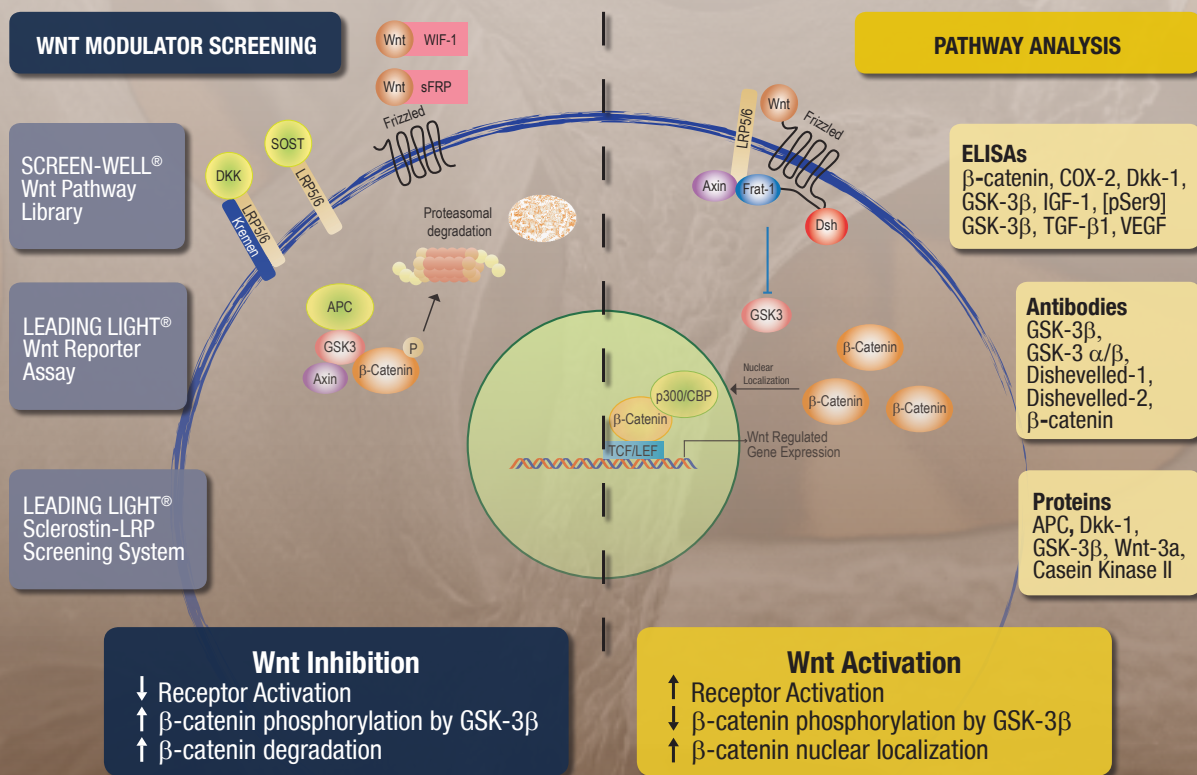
WNT MODULATOR SCREENING

Wnt WIF-1

Wnt sFRP

Frizzled

SOST

DKK

LRP5/6

LRP5/6

Kremen

SCREEN-WELL® Wnt Pathway Library

LEADING LIGHT® Wnt Reporter Assay

LEADING LIGHT® Sclerostin-LRP Screening System

Proteasomal degradation

APC

GSK3

Axin

β-Catenin

P

PATHWAY ANALYSIS

LRP5/6

Wnt

Frizzled

Axin

Frat-1

Dsh

GSK3

β-Catenin

β-Catenin

β-Catenin

Nuclear Localization

p300/CBP

β-Catenin

TCF/LEF

Wnt Regulated Gene Expression

ELISAs
β-catenin, COX-2, Dkk-1, GSK-3β, IGF-1, [pSer9] GSK-3β, TGF-β1, VEGF

Antibodies
GSK-3β, GSK-3 α/β, Dishevelled-1, Dishevelled-2, β-catenin

Proteins
APC, Dkk-1, GSK-3β, Wnt-3a, Casein Kinase II

Wnt Inhibition
↓ Receptor Activation
↑ β-catenin phosphorylation by GSK-3β
↑ β-catenin degradation

Wnt Activation
↑ Receptor Activation
↓ β-catenin phosphorylation by GSK-3β
↑ β-catenin nuclear localization